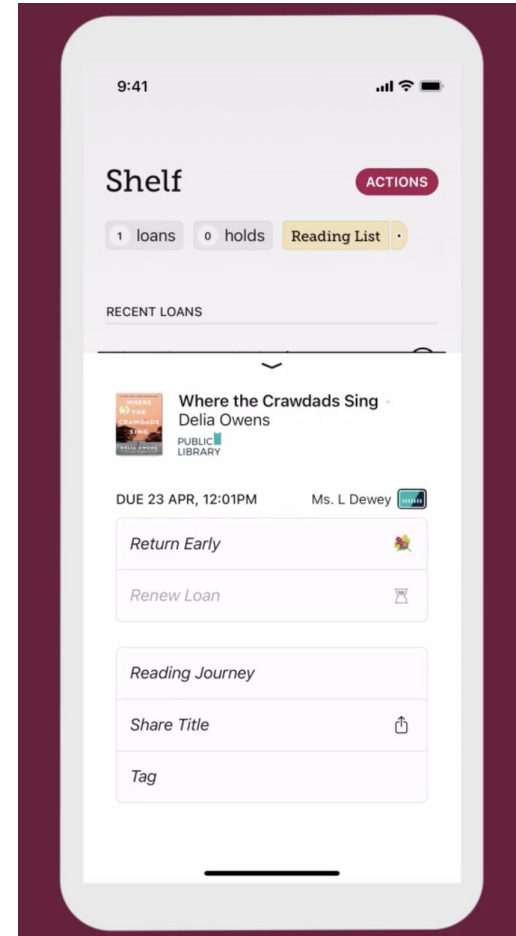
9:41

Shelf

ACTIONS

1 loans
0 holds
Reading List

RECENT LOANS

WHERE THE CRAWDADS SING
DELIA OWENS

Where the Crawdads Sing
Delia Owens
PUBLIC LIBRARY

DUE 23 APR, 12:01PM
Ms. L Dewey

Return Early

Renew Loan

Reading Journey

Share Title

Tag